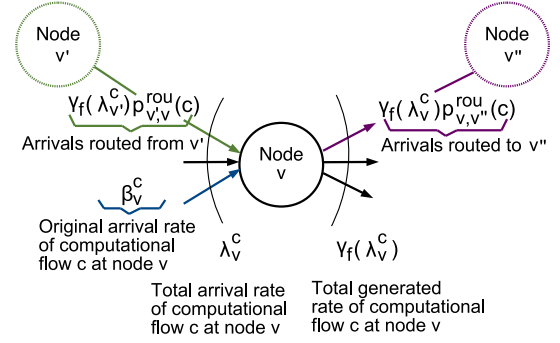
Node v'

Node v''

$\gamma_f(\lambda_{v'}^c)p_{v',v}^{rou}(c)$

Arrivals routed from v'

$\gamma_f(\lambda_v^c)p_{v,v''}^{rou}(c)$

Arrivals routed to v''

Node v

$\beta_v^c$

Original arrival rate of computational flow c at node v

$\lambda_v^c$

$\gamma_f(\lambda_v^c)$

Total arrival rate of computational flow c at node v

Total generated rate of computational flow c at node v